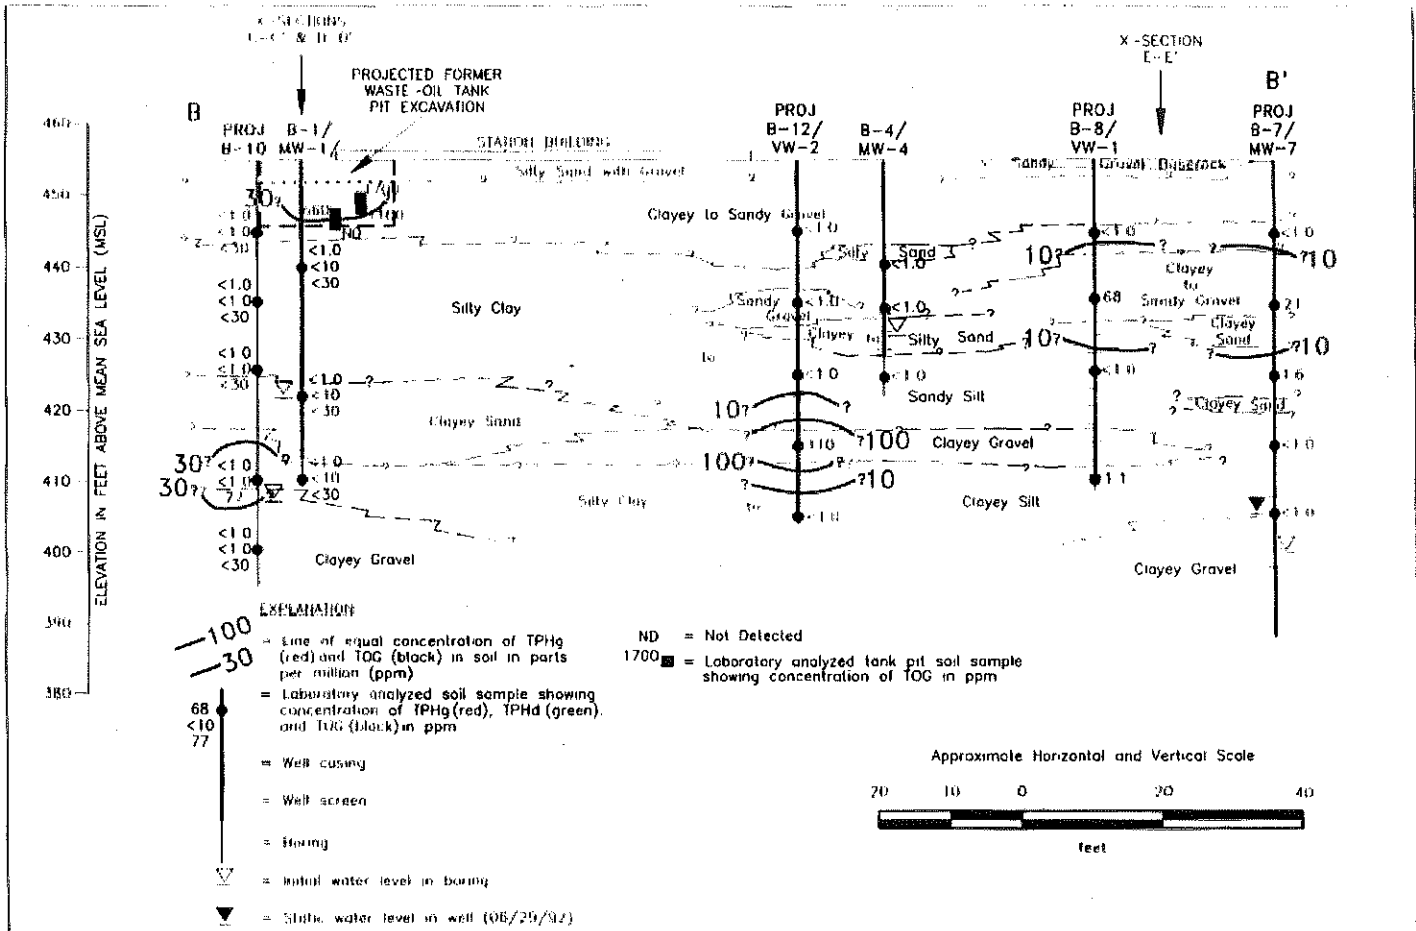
X-SECTIONS
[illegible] & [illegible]

PROJECTED FORMER WASTE-OIL TANK PIT EXCAVATION

X-SECTION E-E'

B

B'

PROJ B-10

B-1/ MW-1

PROJ B-12/ VW-2

B-4/ MW-4

PROJ B-8/ VW-1

PROJ B-7/ MW-7

STATION BUILDING

Silty Sand with Gravel

Sandy Gravel Baserock

ELEVATION IN FEET ABOVE MEAN SEA LEVEL (MSL)

460
450
440
430
420
410
400
390
380

30?
<1.0
<1.0
<30
<1.0
<1.0
<30
<1.0
<1.0
<30
<1.0
<1.0
<30
30?
<1.0
30?
<1.0
<1.0
<30

<1.0
<10
<30
<1.0
<10
<30
<1.0
<30

1700
1100
ND

Silty Clay

Clayey to Sandy Gravel

Silty Sand
<1.0

Sandy Gravel
<1.0

Clayey
Silty Sand
<1.0

<1.0

Sandy Silt

10?
?
110
?100
100?
?10
<1.0

Clayey Sand

Clayey Gravel

Silty Clay

Clayey Silt

Clayey Gravel

<1.0
10?
?
68
10?
?
<1.0
11

Clayey to Sandy Gravel

Clayey Sand

?10
21
?10
16
Clayey Sand
<1.0
<1.0

Clayey Gravel

EXPLANATION

100
30
= Line of equal concentration of TPHg (red) and TOG (black) in soil in parts per million (ppm)

68
<10
77
= Laboratory analyzed soil sample showing concentration of TPHg (red), TPHd (green), and TOG (black) in ppm

= Well casing

= Well screen

= Boring

= Initial water level in boring

= Static water level in well (06/29/92)

ND = Not Detected

1700 = Laboratory analyzed tank pit soil sample showing concentration of TOG in ppm

Approximate Horizontal and Vertical Scale

20 10 0 20 40

feet